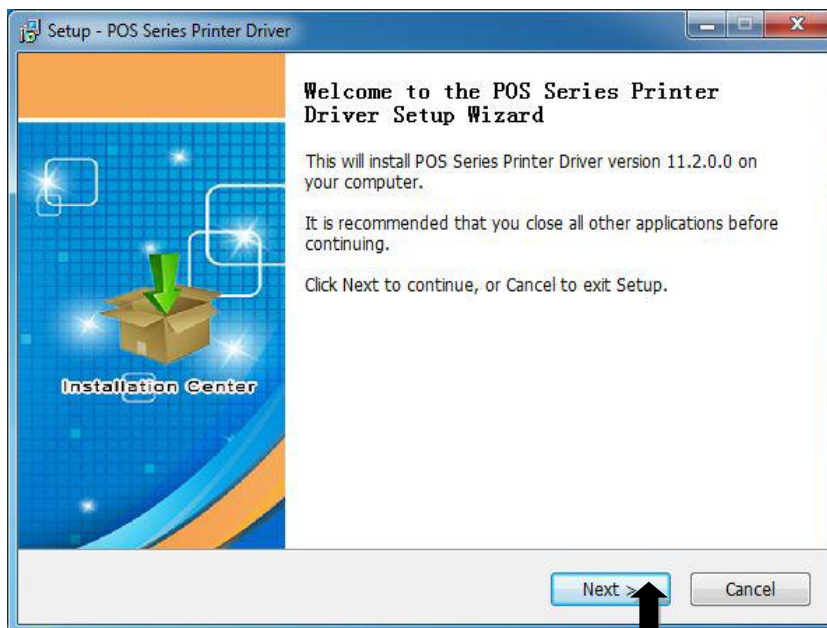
Setup - POS Series Printer Driver

Installation Center

Welcome to the POS Series Printer Driver Setup Wizard

This will install POS Series Printer Driver version 11.2.0.0 on your computer.

It is recommended that you close all other applications before continuing.

Click Next to continue, or Cancel to exit Setup.

Next >

Cancel